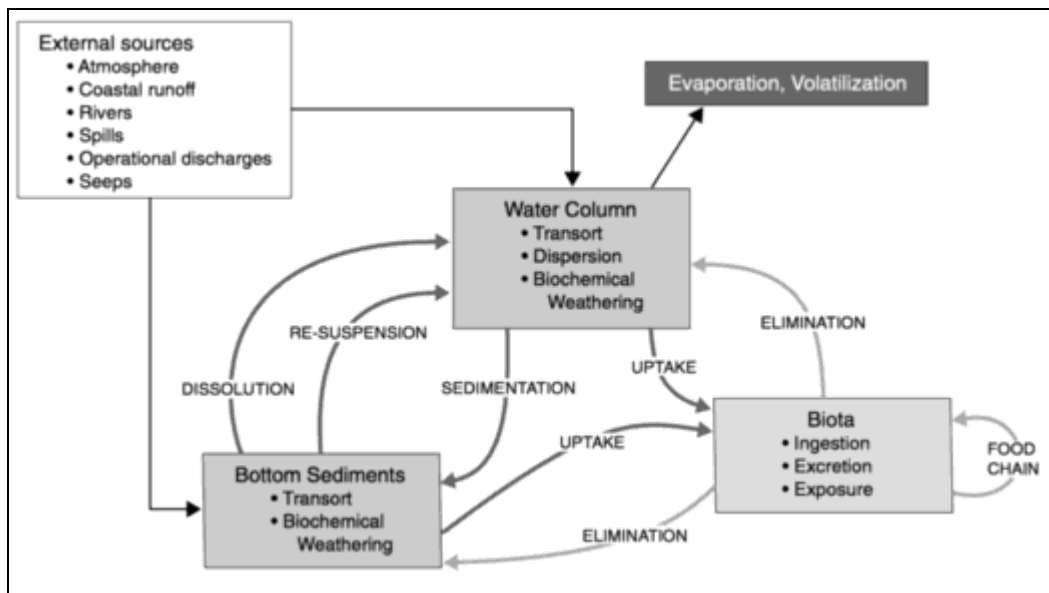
External sources
• Atmosphere
• Coastal runoff
• Rivers
• Spills
• Operational discharges
• Seeps

Evaporation, Volatilization

Water Column
• Transort
• Dispersion
• Biochemical Weathering

RE-SUSPENSION

DISSOLUTION

SEDIMENTATION

UPTAKE

ELIMINATION

UPTAKE

Biota
• Ingestion
• Excretion
• Exposure

FOOD CHAIN

Bottom Sediments
• Transort
• Biochemical Weathering

ELIMINATION